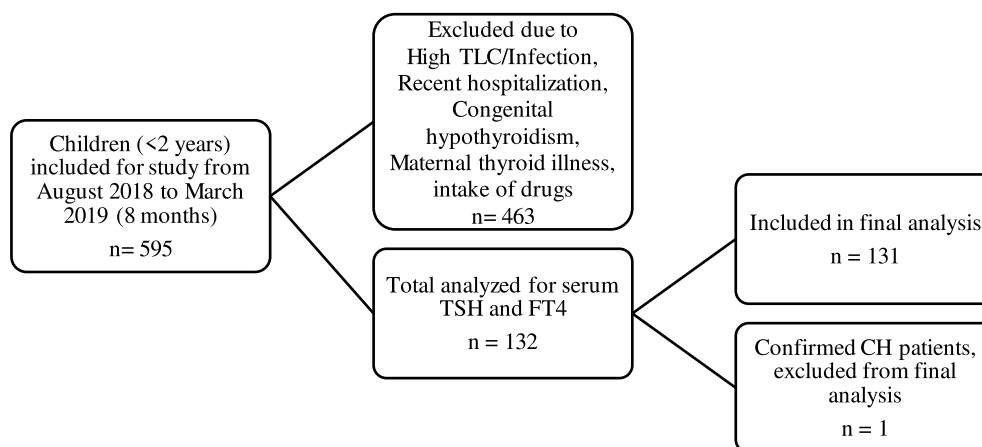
Children (<2 years) included for study from August 2018 to March 2019 (8 months)
n= 595

Excluded due to High TLC/Infection, Recent hospitalization, Congenital hypothyroidism, Maternal thyroid illness, intake of drugs
n= 463

Total analyzed for serum TSH and FT4
n = 132

Included in final analysis
n = 131

Confirmed CH patients, excluded from final analysis
n = 1